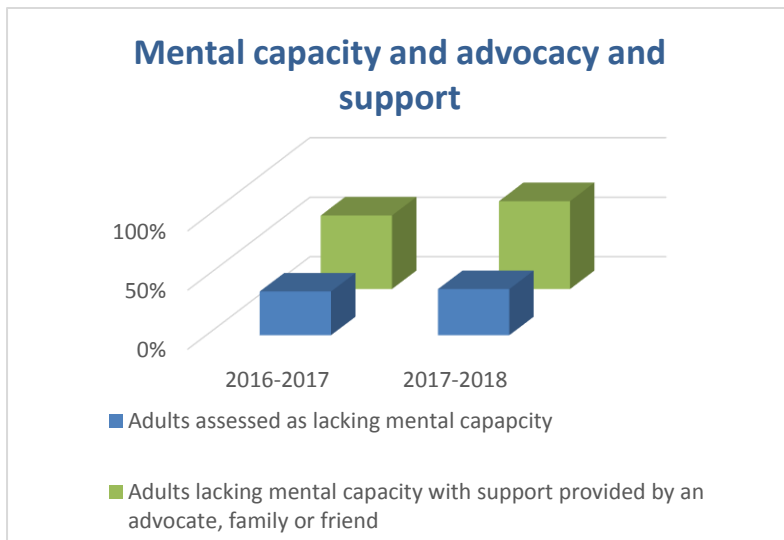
Mental capacity and advocacy and support

100%
50%
0%

2016-2017
2017-2018

Adults assessed as lacking mental capapcity

Adults lacking mental capacity with support provided by an advocate, family or friend